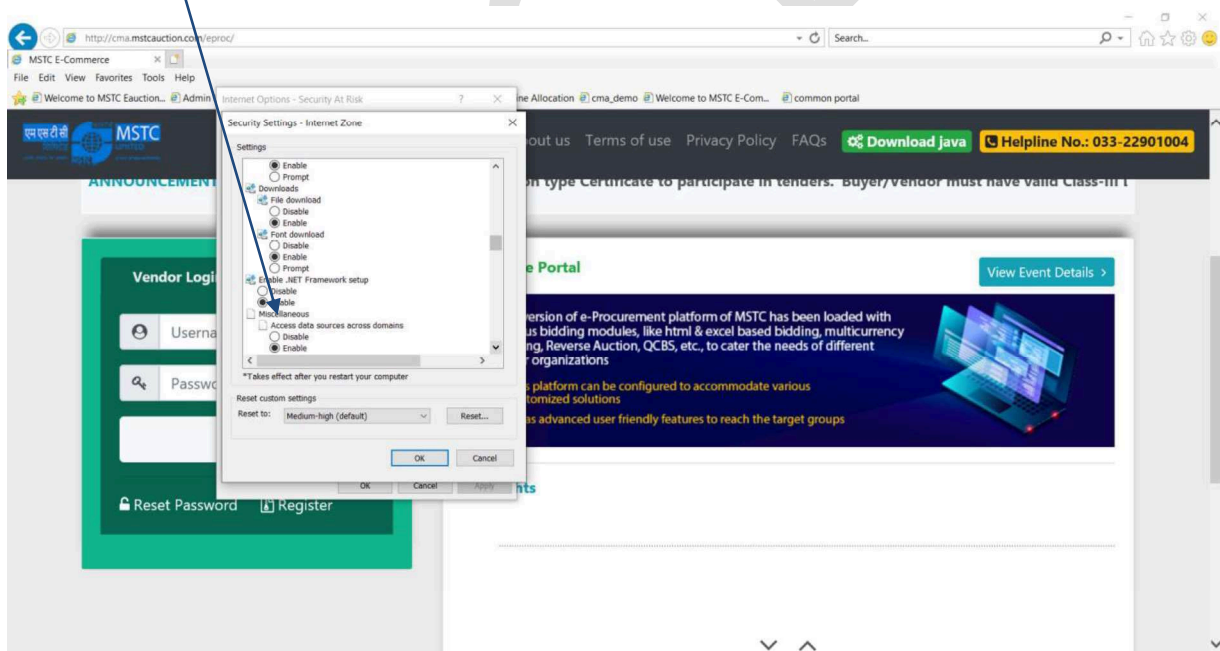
http://cma.mstcauction.com/eproc/

Search...

MSTC E-Commerce

File Edit View Favorites Tools Help

Welcome to MSTC Eauction... Admin

Internet Options - Security At Risk

ne Allocation cma_demo Welcome to MSTC E-Com... common portal

एमएसटीसी MSTC

Security Settings - Internet Zone

Settings

Enable
Prompt
Downloads
File download
Disable
Enable
Font download
Disable
Enable
Prompt
Enable .NET Framework setup
Disable
Enable
Miscellaneous
Access data sources across domains
Disable
Enable

*Takes effect after you restart your computer

Reset custom settings

Reset to: Medium-high (default) Reset...

OK Cancel

OK Cancel Apply

out us Terms of use Privacy Policy FAQs Download java Helpline No.: 033-22901004

ANNOUNCEMENT

on type Certificate to participate in tenders. Buyer/Vendor must have valid Class-III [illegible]

Vendor Logi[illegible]

Userna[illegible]

Passwo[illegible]

Reset Password Register

e Portal

View Event Details >

version of e-Procurement platform of MSTC has been loaded with us bidding modules, like html & excel based bidding, multicurrency ng, Reverse Auction, QCBS, etc., to cater the needs of different r organizations

s platform can be configured to accommodate various tomized solutions

as advanced user friendly features to reach the target groups

nts